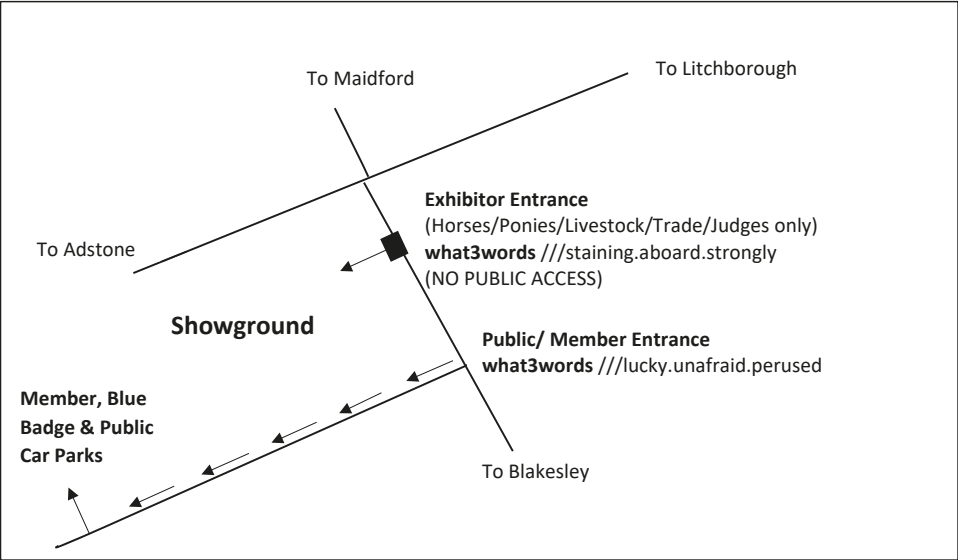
To Maidford

To Litchborough

To Adstone

**Exhibitor Entrance**
(Horses/Ponies/Livestock/Trade/Judges only)
**what3words** ///staining.aboard.strongly
(NO PUBLIC ACCESS)

**Showground**

**Public/ Member Entrance**
**what3words** ///lucky.unafraid.perused

**Member, Blue Badge & Public Car Parks**

To Blakesley